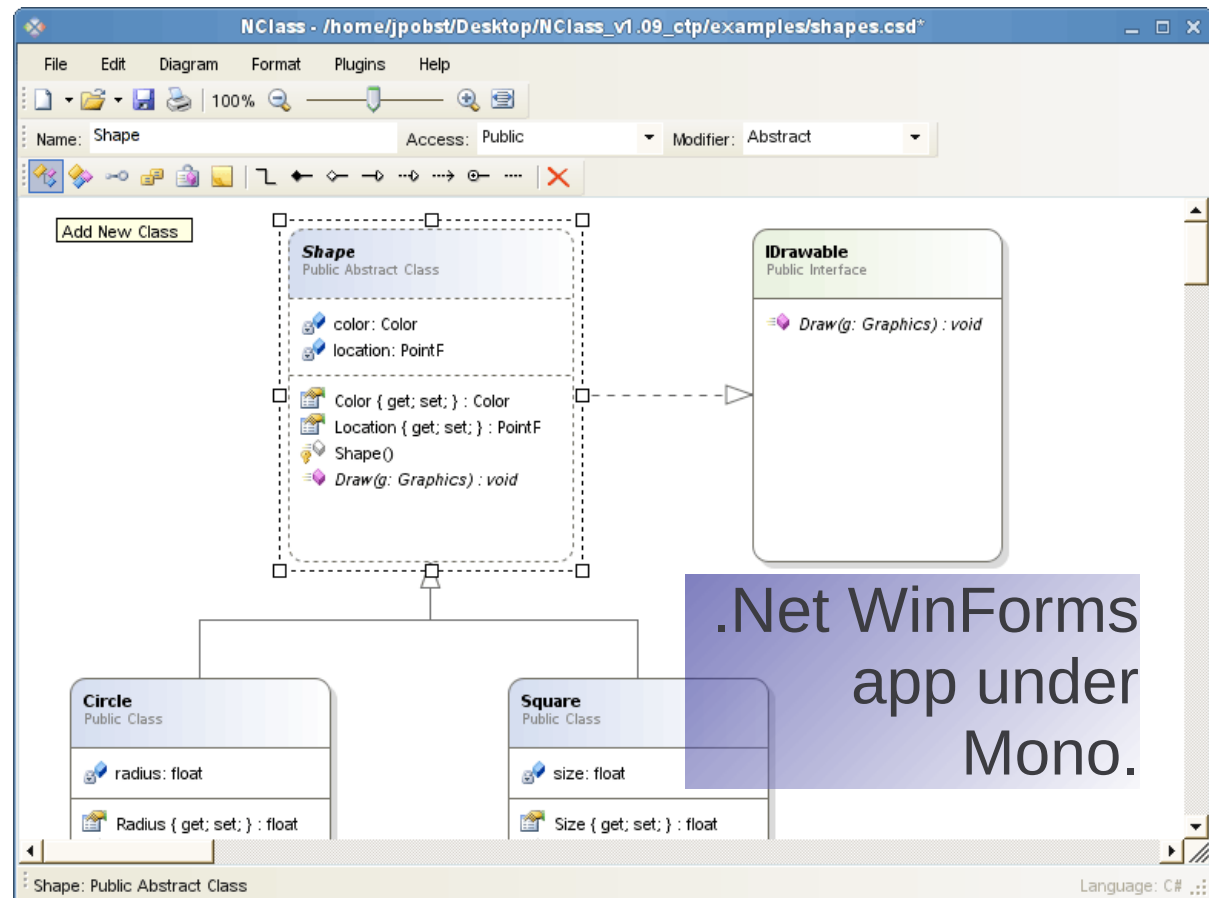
NClass - /home/jpobst/Desktop/NClass_v1.09_ctp/examples/shapes.csd*

File Edit Diagram Format Plugins Help

100%

Name: Shape Access: Public Modifier: Abstract

Add New Class

Shape
Public Abstract Class

color: Color
location: PointF

Color { get; set; } : Color
Location { get; set; } : PointF
Shape()
Draw(g: Graphics) : void

IDrawable
Public Interface

Draw(g: Graphics) : void

Circle
Public Class

radius: float

Radius { get; set; } : float

Square
Public Class

size: float

Size { get; set; } : float

.Net WinForms app under Mono.

Shape: Public Abstract Class

Language: C#